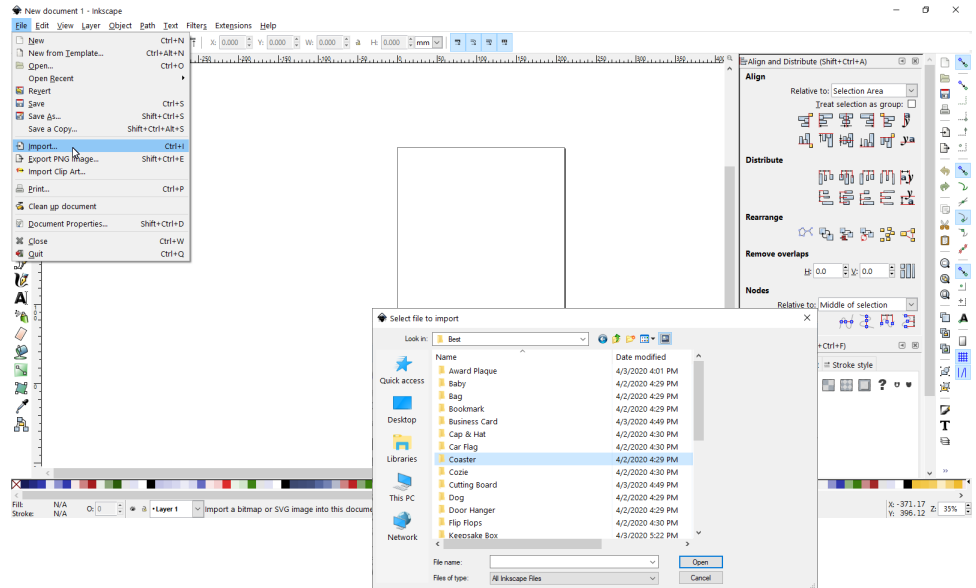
New document 1 - Inkscape

File Edit View Layer Object Path Text Filters Extensions Help

X: 0.000 Y: 0.000 W: 0.000 H: 0.000 mm

New Ctrl+N
New from Template... Ctrl+Alt+N
Open... Ctrl+O
Open Recent
Revert
Save Ctrl+S
Save As... Shift+Ctrl+S
Save a Copy... Shift+Ctrl+Alt+S
Import... Ctrl+I
Export PNG Image... Shift+Ctrl+E
Import Clip Art...
Print... Ctrl+P
Clean up document
Document Properties... Shift+Ctrl+D
Close Ctrl+W
Quit Ctrl+Q

Align and Distribute (Shift+Ctrl+A)

Align
Relative to: Selection Area
Treat selection as group:
Distribute
Rearrange
Remove overlaps
H: 0.0 V: 0.0
Nodes
Relative to: Middle of selection

+Ctrl+F)
Stroke style

Select file to import

Look in: Best

Quick access
Desktop
Libraries
This PC
Network

| Name | Date modified |
|---|---|
| Award Plaque | 4/3/2020 4:01 PM |
| Baby | 4/2/2020 4:29 PM |
| Bag | 4/2/2020 4:29 PM |
| Bookmark | 4/2/2020 4:29 PM |
| Business Card | 4/3/2020 4:49 PM |
| Cap & Hat | 4/2/2020 4:30 PM |
| Car Flag | 4/2/2020 4:30 PM |
| Coaster | 4/2/2020 4:29 PM |
| Cozie | 4/2/2020 4:29 PM |
| Cutting Board | 4/3/2020 4:49 PM |
| Dog | 4/2/2020 4:29 PM |
| Door Hanger | 4/2/2020 4:29 PM |
| Flip Flops | 4/2/2020 4:29 PM |
| Keepsake Box | 4/3/2020 5:22 PM |

File name:
Files of type: All Inkscape Files
Open
Cancel

Fill: N/A
Stroke: N/A
O: 0
•Layer 1
Import a bitmap or SVG image into this docume
X: -371.17
Y: 396.12
Z: 35%